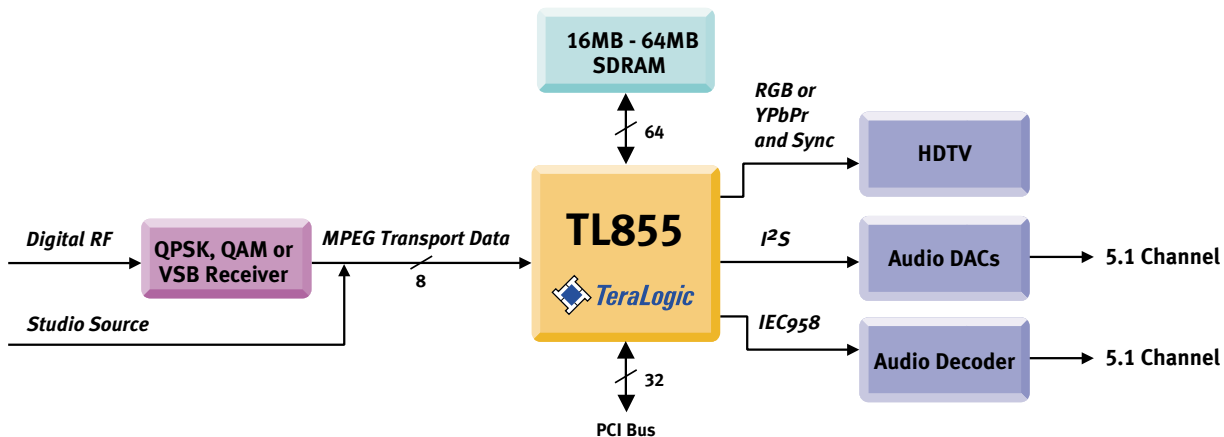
16MB - 64MB SDRAM

64

RGB or YPbPr and Sync

HDTV

Digital RF

QPSK, QAM or VSB Receiver

MPEG Transport Data

8

TL855

TeraLogic

$I^2S$

Audio DACs

5.1 Channel

Studio Source

IEC958

Audio Decoder

5.1 Channel

32

PCI Bus